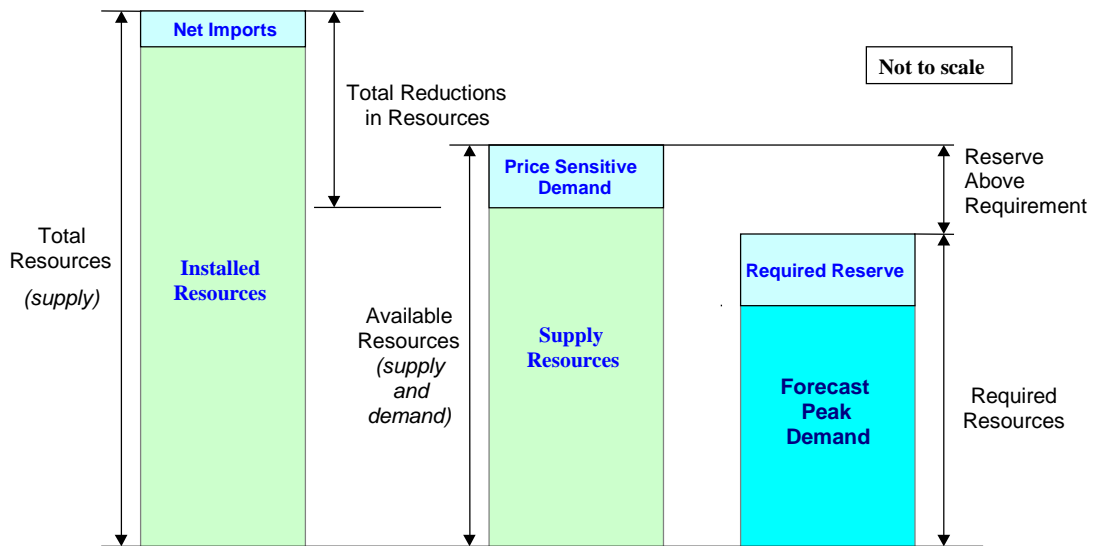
Net Imports

Not to scale

Total Reductions in Resources

Price Sensitive Demand

Reserve Above Requirement

Total Resources (supply)

Installed Resources

Required Reserve

Available Resources (supply and demand)

Supply Resources

Forecast Peak Demand

Required Resources